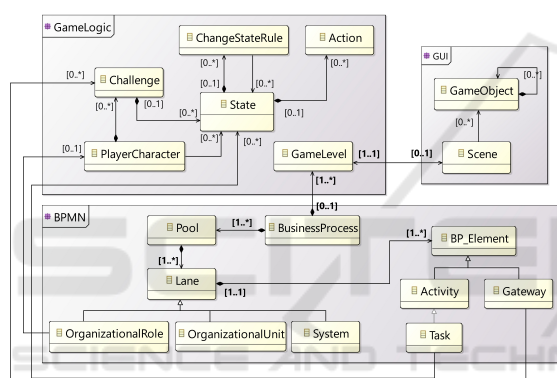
GameLogic

ChangeStateRule

Action

[0..*]

Challenge

[0..*]

[0..1]

[0..*]

[0..*]

[0..1]

State

[0..*]

[0..1]

[0..1]

PlayerCharacter

[0..*]

[0..*]

GameLevel

[1..1]

[0..1]

GUI

[0..1]

GameObject

[0..*]

Scene

[1..*]

[0..1]

BPMN

Pool

[1..*]

BusinessProcess

[1..*]

BP_Element

[1..*]

Lane

[1..1]

Activity

Gateway

OrganizationalRole

OrganizationalUnit

System

Task